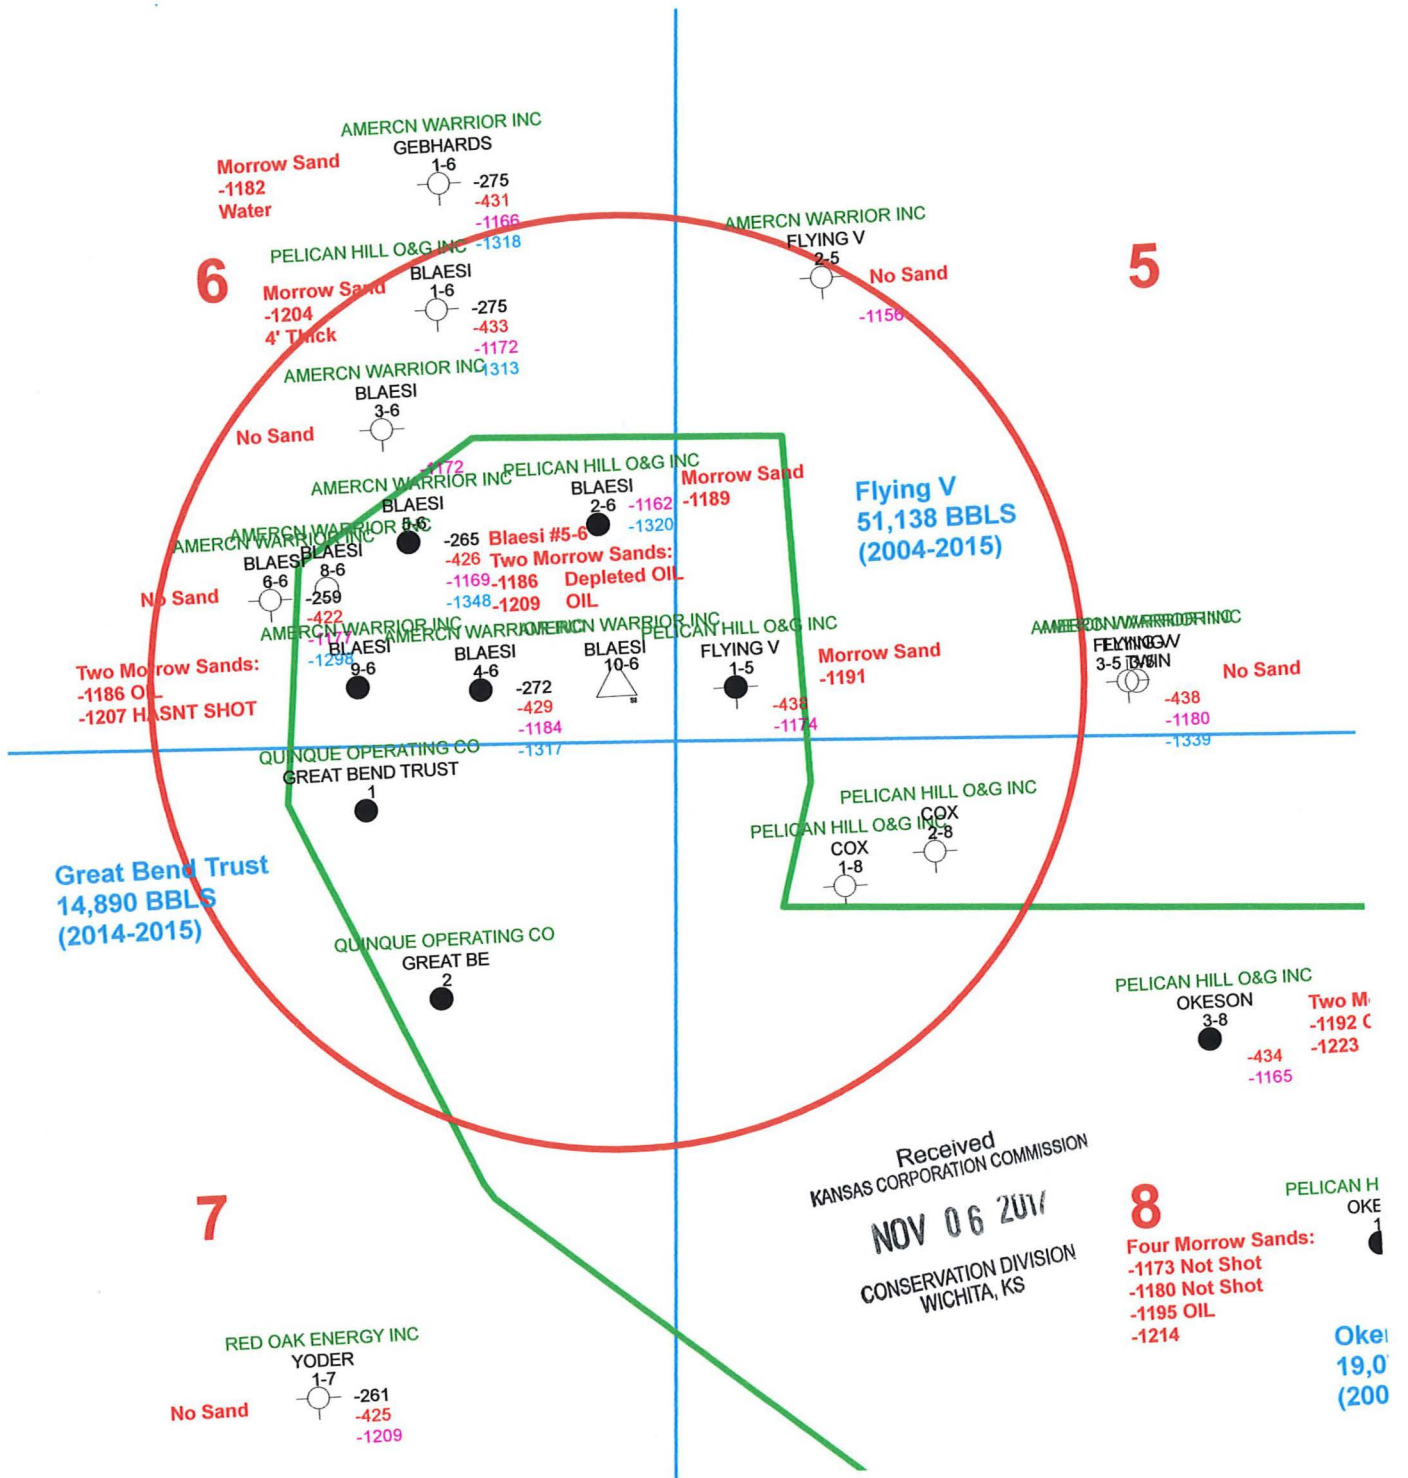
AMERCN WARRIOR INC
GEBHARDS
1-6
-275
-431
-1166
-1318
Morrow Sand
-1182
Water

6

PELICAN HILL O&G INC
BLAESI
1-6
-275
-433
-1172
-1313
Morrow Sand
-1204
4' Thick

AMERCN WARRIOR INC
FLYING V
2-5
No Sand
-1156

5

AMERCN WARRIOR INC
BLAESI
3-6
No Sand

AMERCN WARRIOR INC
BLAESI
5-6
-1172
-265
-426
-1169
-1348
Blaesi #5-6
Two Morrow Sands:
-1186 Depleted OIL
-1209 OIL

PELICAN HILL O&G INC
BLAESI
2-6
-1162
-1320
Morrow Sand
-1189

Flying V
51,138 BBLS
(2004-2015)

AMERCN WARRIOR INC
BLAESI
6-6
No Sand

AMERCN WARRIOR INC
BLAESI
8-6
-259
-422

AMERCN WARRIOR INC
BLAESI
9-6
-1177
-1298
Two Morrow Sands:
-1186 OIL
-1207 HASNT SHOT

AMERCN WARRIOR INC
BLAESI
4-6
-272
-429
-1184
-1317

AMERCN WARRIOR INC
BLAESI
10-6

PELICAN HILL O&G INC
FLYING V
1-5
-438
-1174
Morrow Sand
-1191

AMERCN WARRIOR INC
AMERCN WARRIOR INC
FLYING V
3-5 TWIN
-438
-1180
-1339
No Sand

QUINQUE OPERATING CO
GREAT BEND TRUST
1

Great Bend Trust
14,890 BBLS
(2014-2015)

PELICAN HILL O&G INC
COX
2-8
PELICAN HILL O&G INC
COX
1-8

QUINQUE OPERATING CO
GREAT BE
2

PELICAN HILL O&G INC
OKESON
3-8
-434
-1165
Two M
-1192 C
-1223

Received
KANSAS CORPORATION COMMISSION
NOV 06 2017
CONSERVATION DIVISION
WICHITA, KS

7

8
Four Morrow Sands:
-1173 Not Shot
-1180 Not Shot
-1195 OIL
-1214

PELICAN H
OKE
1
Oke
19,0
(200

RED OAK ENERGY INC
YODER
1-7
-261
-425
-1209
No Sand